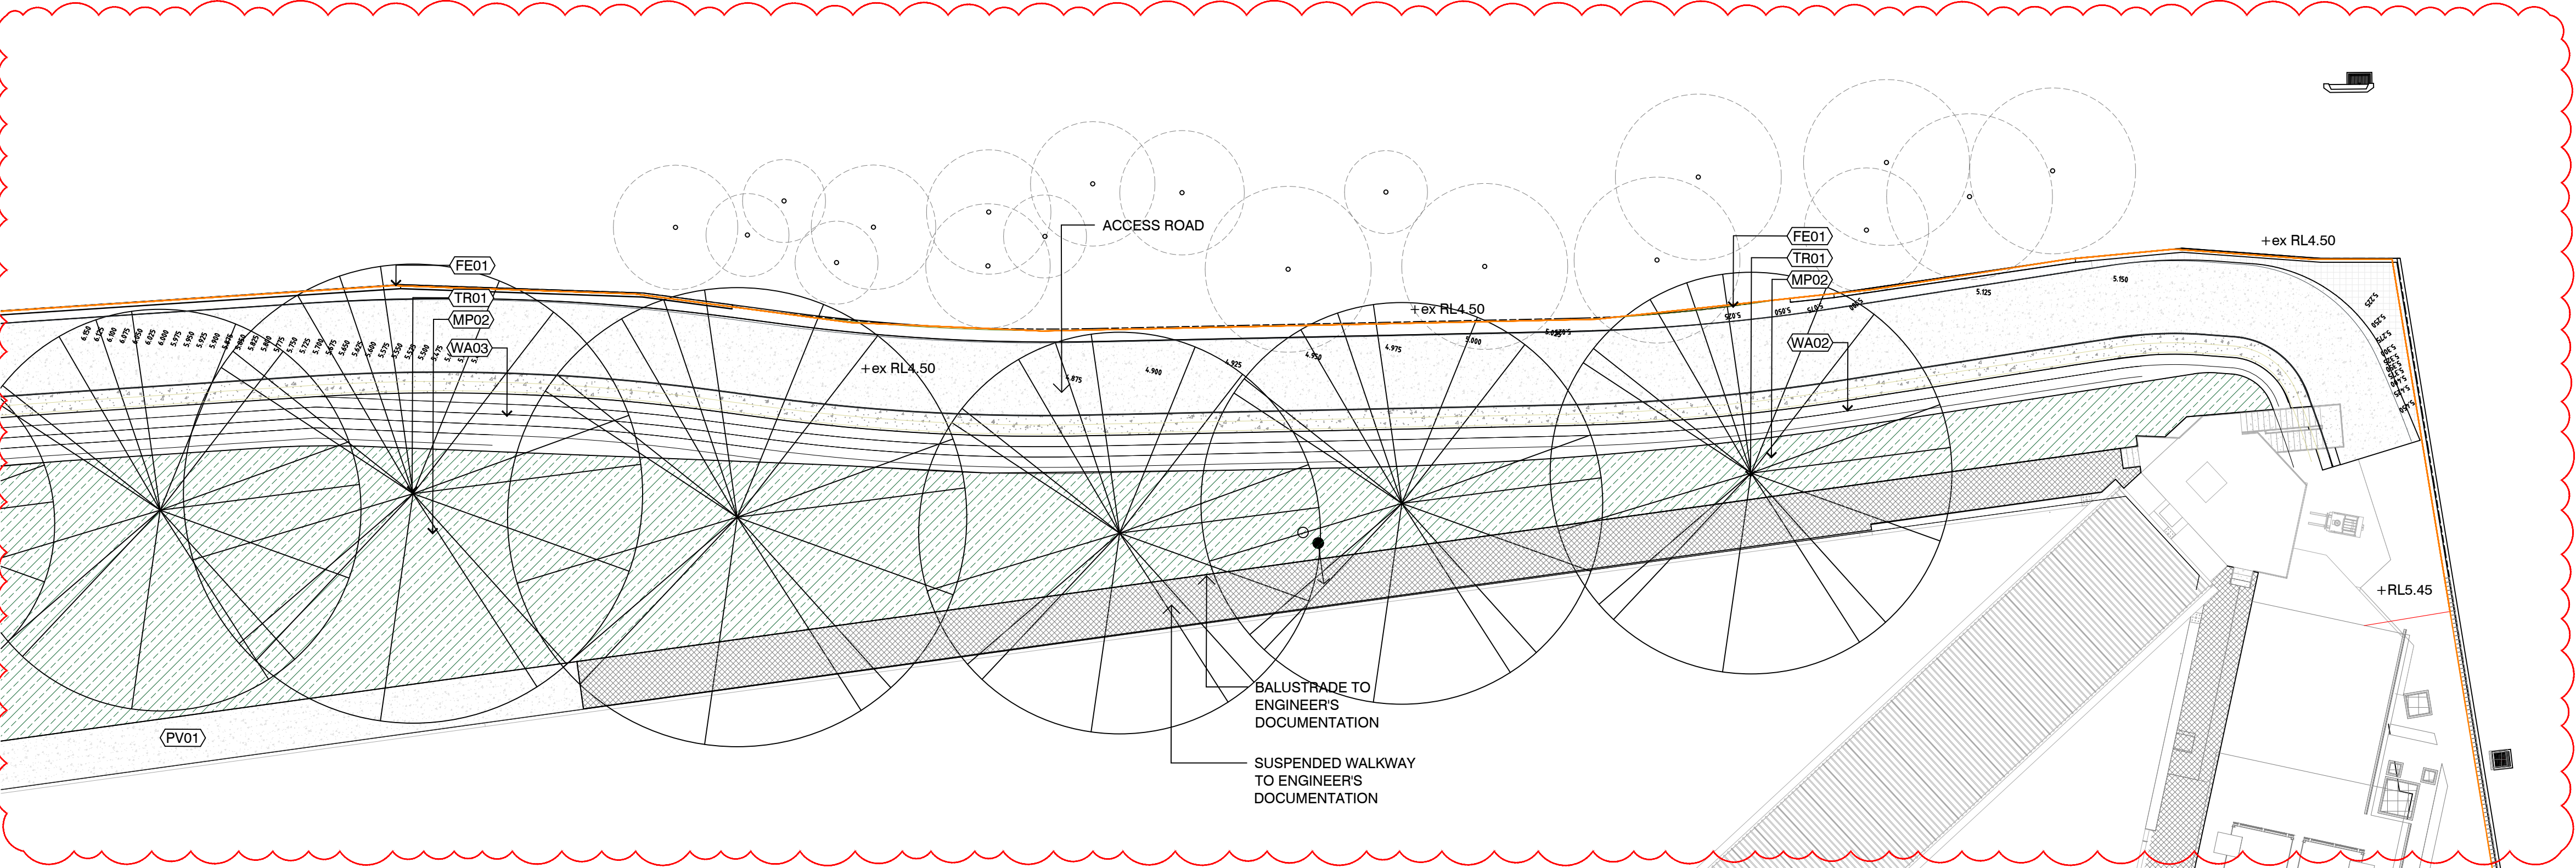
ACCESS ROAD

FE01
TR01
MP02
WA03

+ex RL4.50

+ex RL4.50

FE01
TR01
MP02
WA02

+ex RL4.50

+RL5.45

BALUSTRADE TO ENGINEER'S DOCUMENTATION

SUSPENDED WALKWAY TO ENGINEER'S DOCUMENTATION

PV01

4.875
4.900
4.925
4.950
4.975
5.000
5.125
5.150